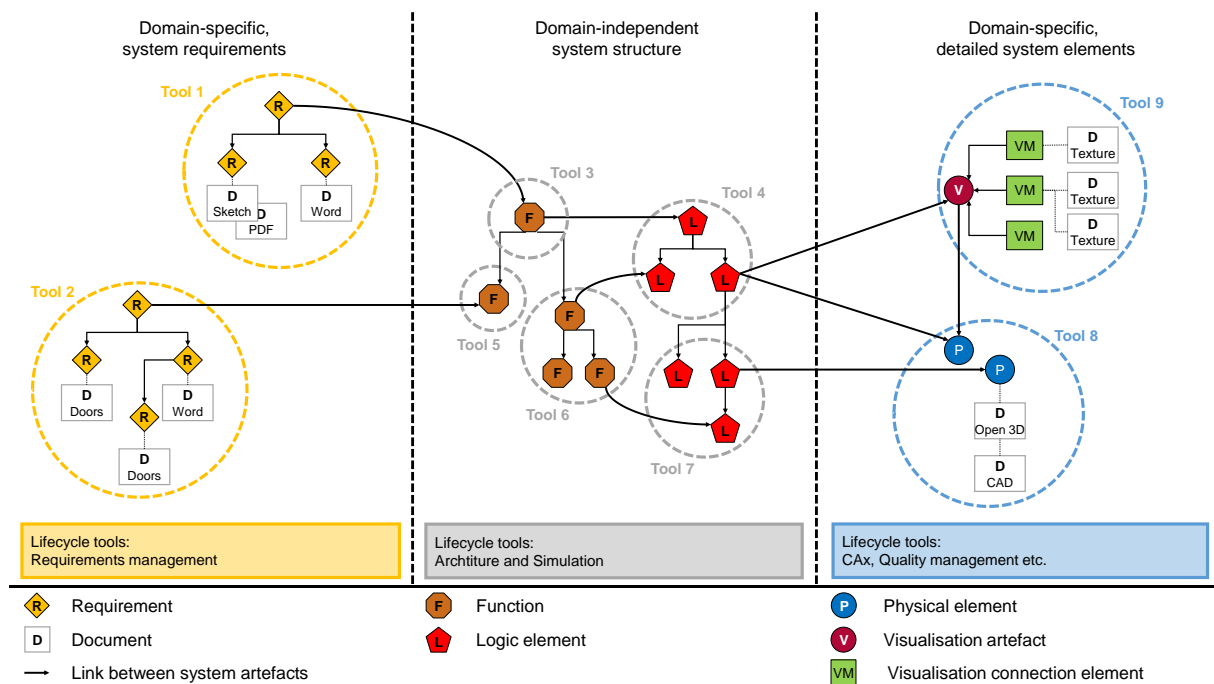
Domain-specific, system requirements

Domain-independent system structure

Domain-specific, detailed system elements

Tool 1

R

R

R

D Sketch

D PDF

D Word

Tool 2

R

R

R

R

D Doors

D Word

D Doors

Tool 3

F

Tool 4

L

L

L

Tool 5

F

F

F

F

Tool 6

L

L

L

Tool 7

Tool 9

VM

D Texture

V

VM

D Texture

VM

D Texture

Tool 8

P

P

D Open 3D

D CAD

Lifecycle tools:
Requirements management

Lifecycle tools:
Archtiture and Simulation

Lifecycle tools:
CAx, Quality management etc.

R Requirement

D Document

Link between system artefacts

F Function

L Logic element

P Physical element

V Visualisation artefact

VM Visualisation connection element